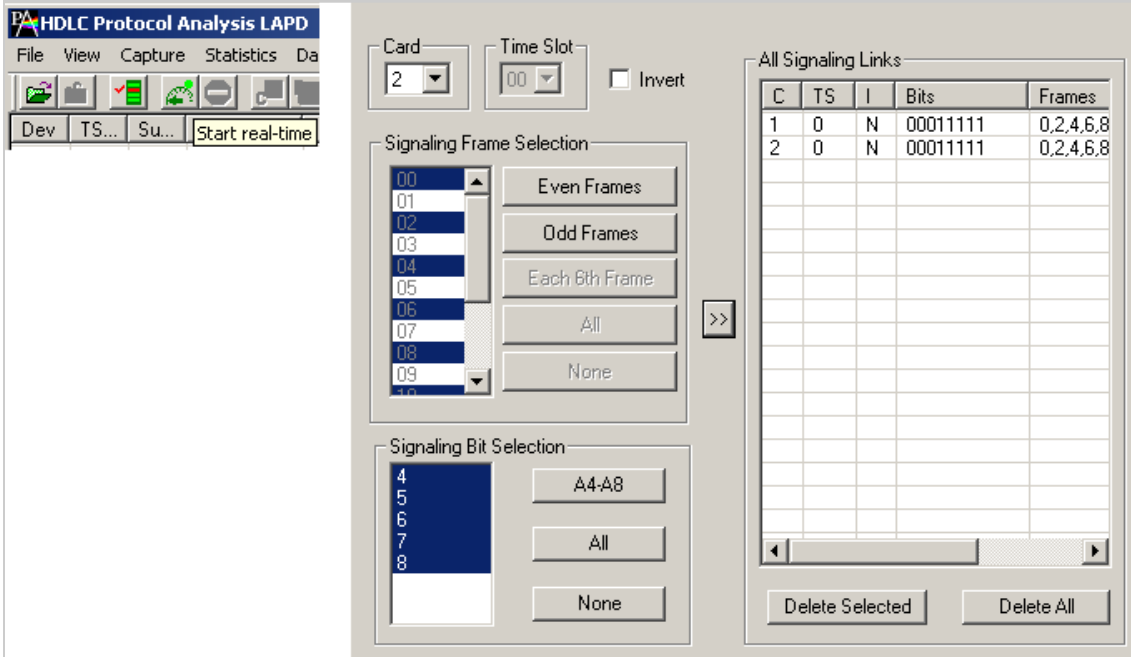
HDLC Protocol Analysis LAPD

File View Capture Statistics Da

Dev TS... Su...

Start real-time

Card
2

Time Slot
00

Invert

Signaling Frame Selection

00
01
02
03
04
05
06
07
08
09

Even Frames

Odd Frames

Each 6th Frame

All

None

>>

Signaling Bit Selection

4
5
6
7
8

A4-A8

All

None

All Signaling Links

| C | TS | I | Bits | Frames |
|---|---|---|---|---|
| 1 | 0 | N | 00011111 | 0,2,4,6,8 |
| 2 | 0 | N | 00011111 | 0,2,4,6,8 |

Delete Selected

Delete All